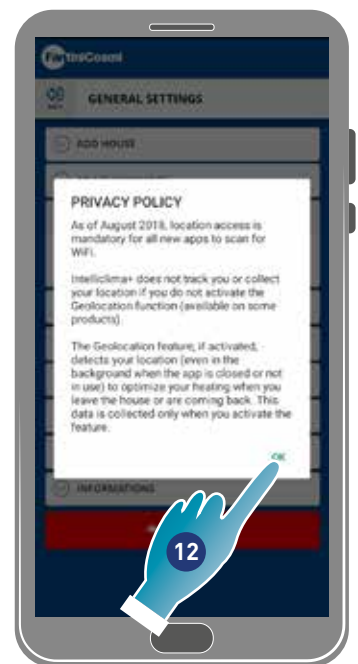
FantiniCosmi

GENERAL SETTINGS

ADD HOUSE

PRIVACY POLICY

As of August 2018, location access is mandatory for all new apps to scan for WiFi.

Intelliclima+ does not track you or collect your location if you do not activate the Geolocation function (available on some products).

The Geolocation feature, if activated, detects your location (even in the background when the app is closed or not in use) to optimize your heating when you leave the house or are coming back. This data is collected only when you activate the feature.

OK

INFORMATIONS

12